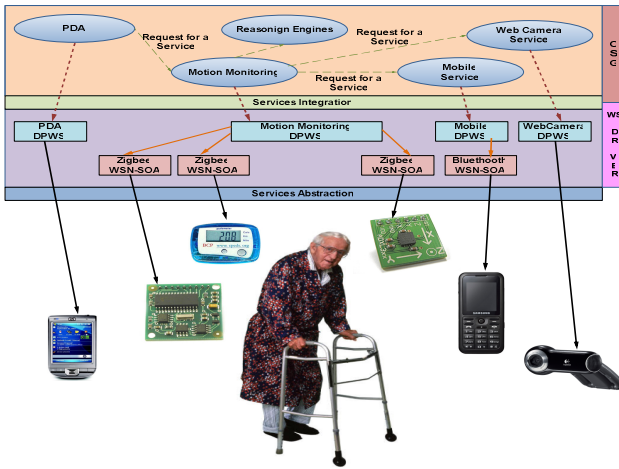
PDA

Reasonign Engines

Web Camera Service

Request for a Service

Request for a Service

Motion Monitoring

Mobile Service

Request for a Service

C
S
C

Services Integration

PDA DPWS

Motion Monitoring DPWS

Mobile DPWS

WebCamera DPWS

WS
D
R
V
E
R

Zigbee WSN-SOA

Zigbee WSN-SOA

Zigbee WSN-SOA

Bluetooth WSN-SOA

Services Abstraction

208